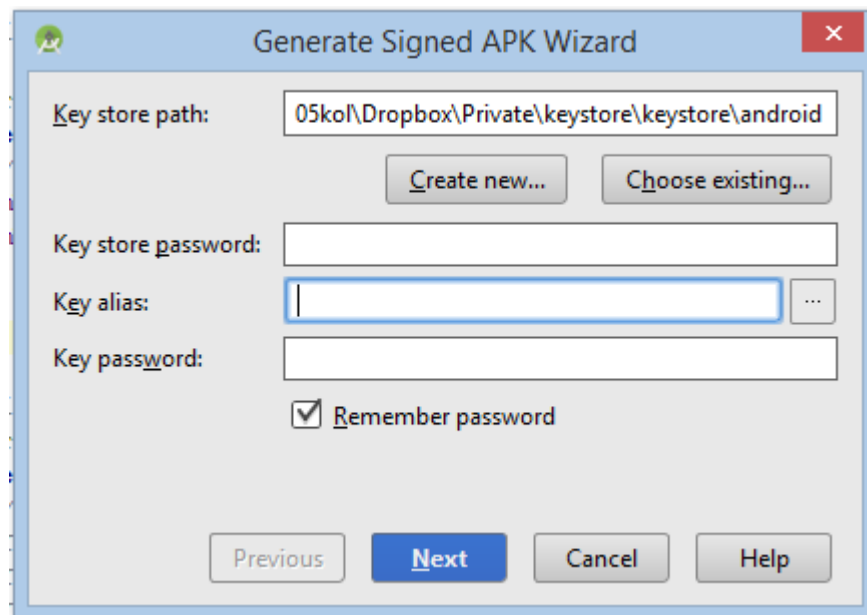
Generate Signed APK Wizard

Key store path: 05kol\Dropbox\Private\keystore\keystore\android

Create new...

Choose existing...

Key store password:

Key alias:

...

Key password:

Remember password

Previous

Next

Cancel

Help